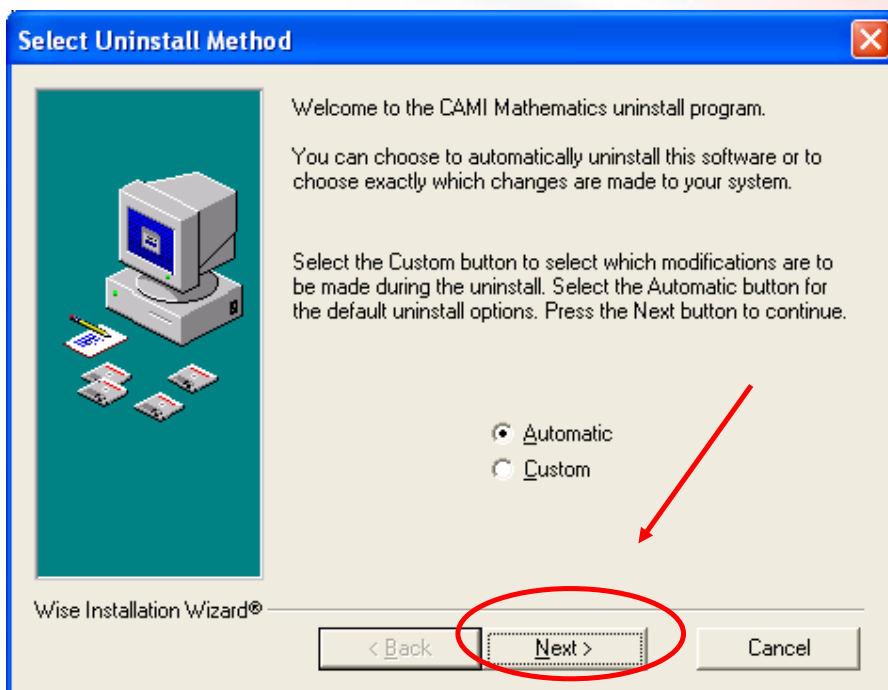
Select Uninstall Method

Welcome to the CAMI Mathematics uninstall program.

You can choose to automatically uninstall this software or to choose exactly which changes are made to your system.

Select the Custom button to select which modifications are to be made during the uninstall. Select the Automatic button for the default uninstall options. Press the Next button to continue.

Automatic

Custom

Wise Installation Wizard®

< Back

Next >

Cancel